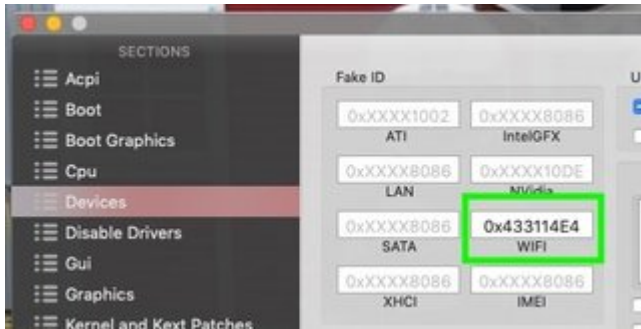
SECTIONS
Acpi
Boot
Boot Graphics
Cpu
Devices
Disable Drivers
Gui
Graphics
Kernel and Kext Patches

Fake ID

0xXXXX1002
ATI
0xXXXX8086
IntelGFX
0xXXXX8086
LAN
0xXXXX10DE
NVidia
0xXXXX8086
SATA
0x433114E4
WIFI
0xXXXX8086
XHCI
0xXXXX8086
IMEI

U